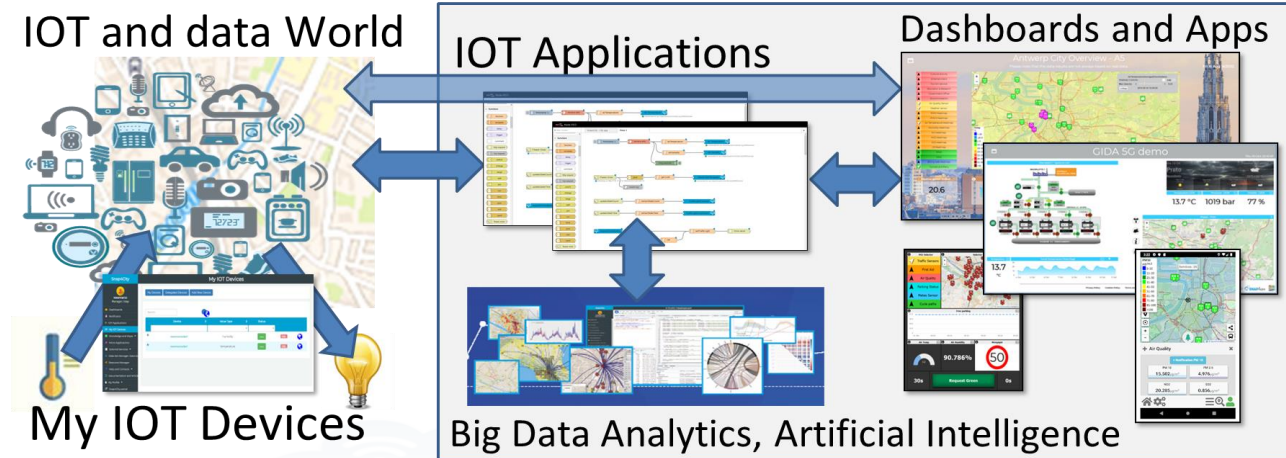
IOT and data World

IOT Applications

Dashboards and Apps

Antwerp City Overview - AS

GIDA 5G demo

20.6

13.7 °C 1019 bar 77 %

13.7

90.786%

50

Request Green

My IOT Devices

My IOT Devices

Big Data Analytics, Artificial Intelligence

Air Quality